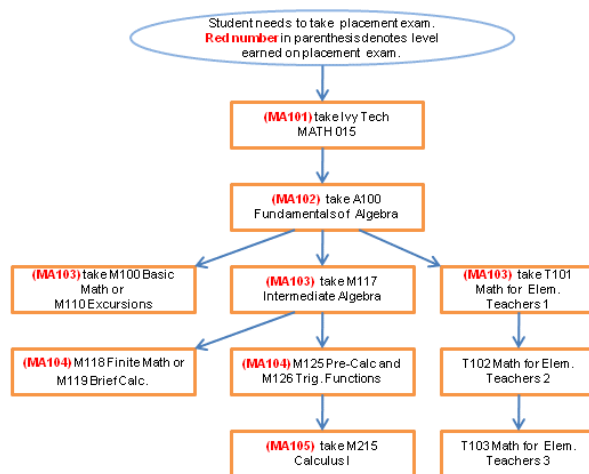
Student needs to take placement exam. Red number in parenthesis denotes level earned on placement exam.

(MA101) take Ivy Tech MATH 015

(MA102) take A100 Fundamentals of Algebra

(MA103) take M100 Basic Math or M110 Excursions

(MA103) take M117 Intermediate Algebra

(MA103) take T101 Math for Elem. Teachers 1

(MA104) M118 Finite Math or M119 Brief Calc.

(MA104) M125 Pre-Calc and M126 Trig. Functions

T102 Math for Elem. Teachers 2

(MA105) take M215 Calculus I

T103 Math for Elem. Teachers 3